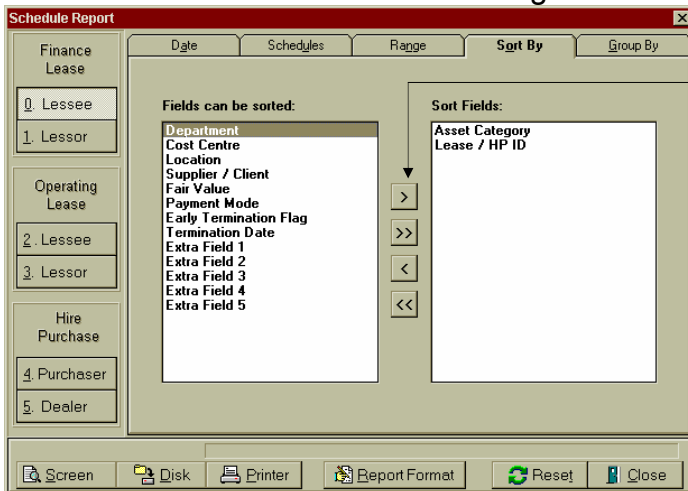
Schedule Report

Finance Lease

0. Lessee

1. Lessor

Operating Lease

2. Lessee

3. Lessor

Hire Purchase

4. Purchaser

5. Dealer

Date | Schedules | Range | Sort By | Group By

Fields can be sorted:

Department
Cost Centre
Location
Supplier / Client
Fair Value
Payment Mode
Early Termination Flag
Termination Date
Extra Field 1
Extra Field 2
Extra Field 3
Extra Field 4
Extra Field 5

>
>>
<
<<

Sort Fields:

Asset Category
Lease / HP ID

Screen | Disk | Printer | Report Format | Reset | Close